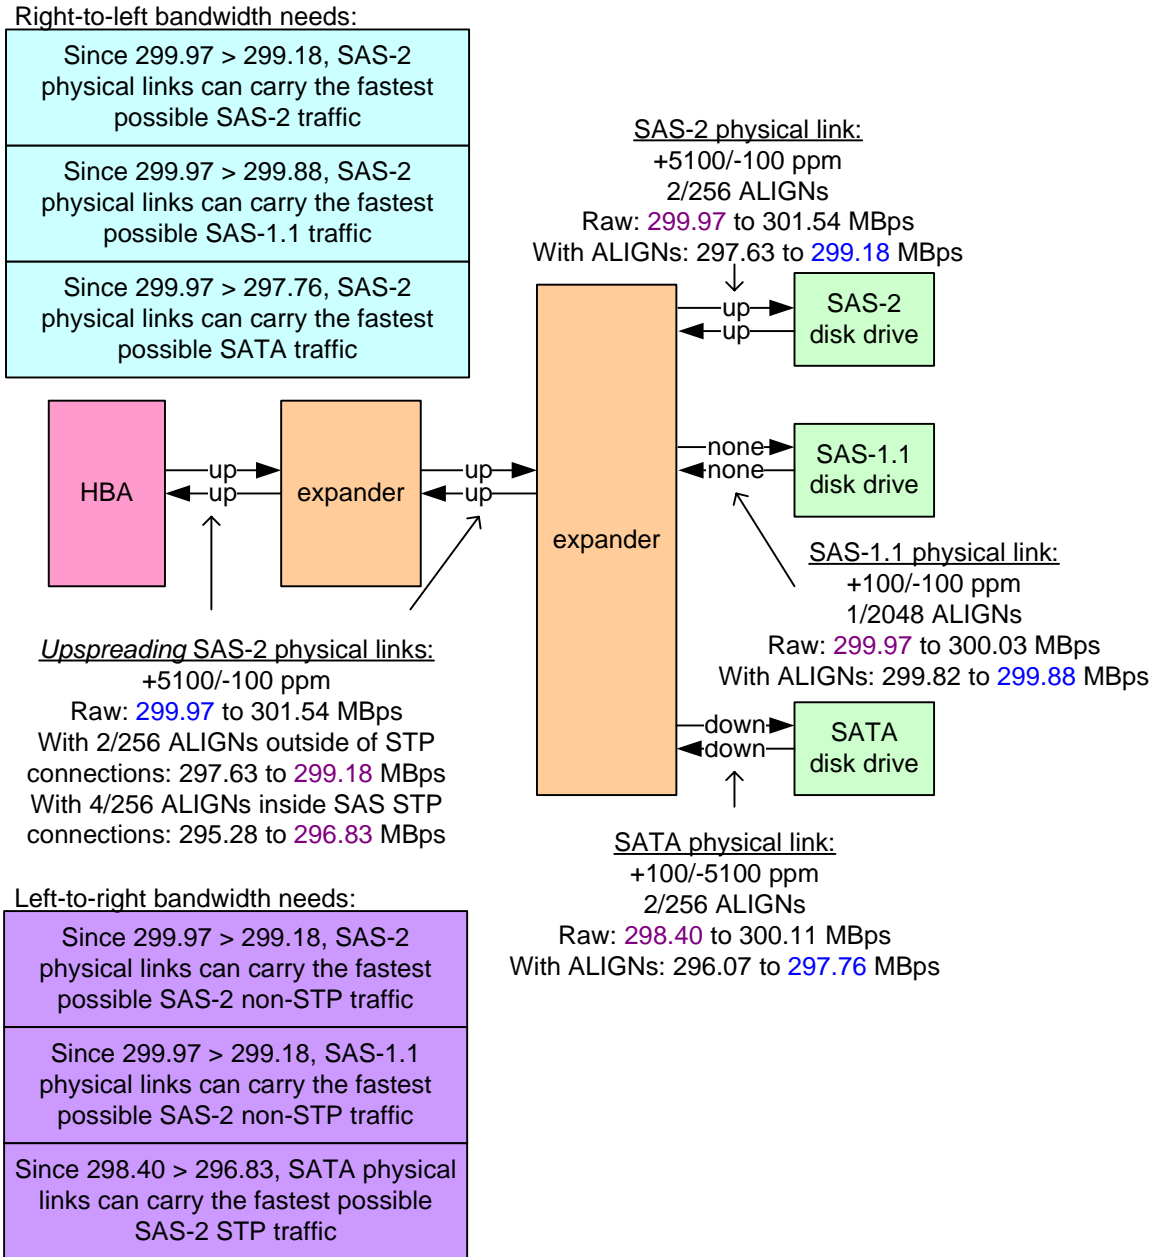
Right-to-left bandwidth needs:

| Since 299.97 > 299.18, SAS-2 physical links can carry the fastest possible SAS-2 traffic |
|---|
| Since 299.97 > 299.88, SAS-2 physical links can carry the fastest possible SAS-1.1 traffic |
| Since 299.97 > 297.76, SAS-2 physical links can carry the fastest possible SATA traffic |

SAS-2 physical link:
+5100/-100 ppm
2/256 ALIGNs
Raw: 299.97 to 301.54 MBps
With ALIGNs: 297.63 to 299.18 MBps

HBA
up
up
expander
up
up
expander
up
up
SAS-2 disk drive
none
none
SAS-1.1 disk drive
down
down
SATA disk drive

SAS-1.1 physical link:
+100/-100 ppm
1/2048 ALIGNs
Raw: 299.97 to 300.03 MBps
With ALIGNs: 299.82 to 299.88 MBps

Upspreading SAS-2 physical links:
+5100/-100 ppm
Raw: 299.97 to 301.54 MBps
With 2/256 ALIGNs outside of STP connections: 297.63 to 299.18 MBps
With 4/256 ALIGNs inside SAS STP connections: 295.28 to 296.83 MBps

SATA physical link:
+100/-5100 ppm
2/256 ALIGNs
Raw: 298.40 to 300.11 MBps
With ALIGNs: 296.07 to 297.76 MBps

Left-to-right bandwidth needs:

| Since 299.97 > 299.18, SAS-2 physical links can carry the fastest possible SAS-2 non-STP traffic |
|---|
| Since 299.97 > 299.18, SAS-1.1 physical links can carry the fastest possible SAS-2 non-STP traffic |
| Since 298.40 > 296.83, SATA physical links can carry the fastest possible SAS-2 STP traffic |